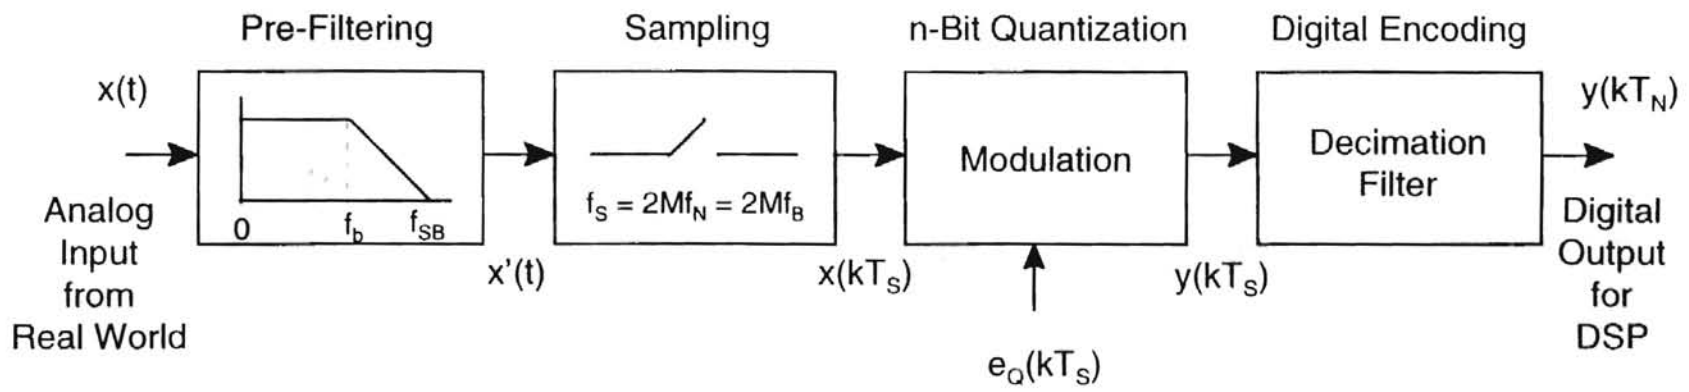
Pre-Filtering

Sampling

n-Bit Quantization

Digital Encoding

x(t)

$y(kT_N)$

Analog Input from Real World

0 $f_b$ $f_{SB}$

$f_S = 2Mf_N = 2Mf_B$

Modulation

Decimation Filter

Digital Output for DSP

x'(t)

$x(kT_S)$

$y(kT_S)$

$e_Q(kT_S)$